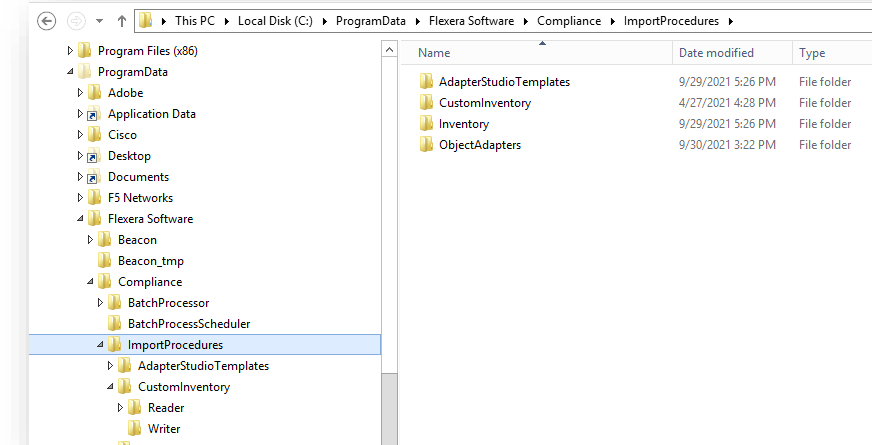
This PC ▸ Local Disk (C:) ▸ ProgramData ▸ Flexera Software ▸ Compliance ▸ ImportProcedures ▸

Program Files (x86)
ProgramData
Adobe
Application Data
Cisco
Desktop
Documents
F5 Networks
Flexera Software
Beacon
Beacon_tmp
Compliance
BatchProcessor
BatchProcessScheduler
ImportProcedures
AdapterStudioTemplates
CustomInventory
Reader
Writer

| Name | Date modified | Type |
|---|---|---|
| AdapterStudioTemplates | 9/29/2021 5:26 PM | File folder |
| CustomInventory | 4/27/2021 4:28 PM | File folder |
| Inventory | 9/29/2021 5:26 PM | File folder |
| ObjectAdapters | 9/30/2021 3:22 PM | File folder |